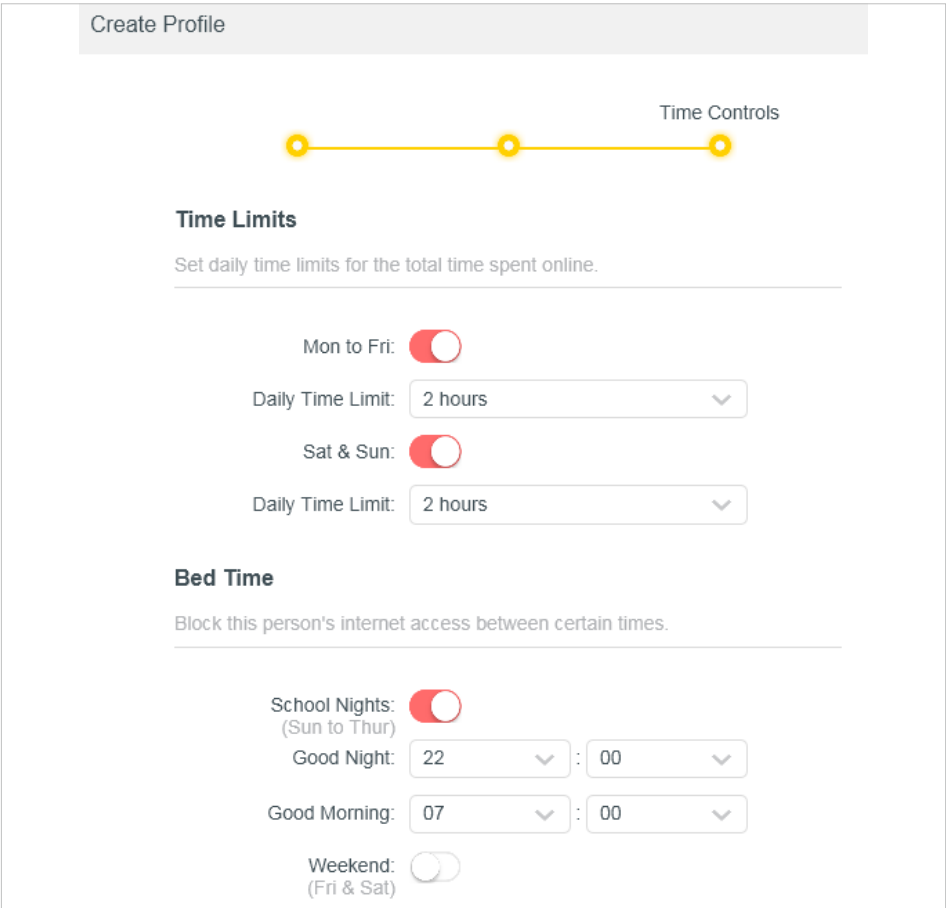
Create Profile

Time Controls

Time Limits

Set daily time limits for the total time spent online.

Mon to Fri:

Daily Time Limit: 2 hours

Sat & Sun:

Daily Time Limit: 2 hours

Bed Time

Block this person's internet access between certain times.

School Nights: (Sun to Thur)

Good Night: 22 : 00

Good Morning: 07 : 00

Weekend: (Fri & Sat)